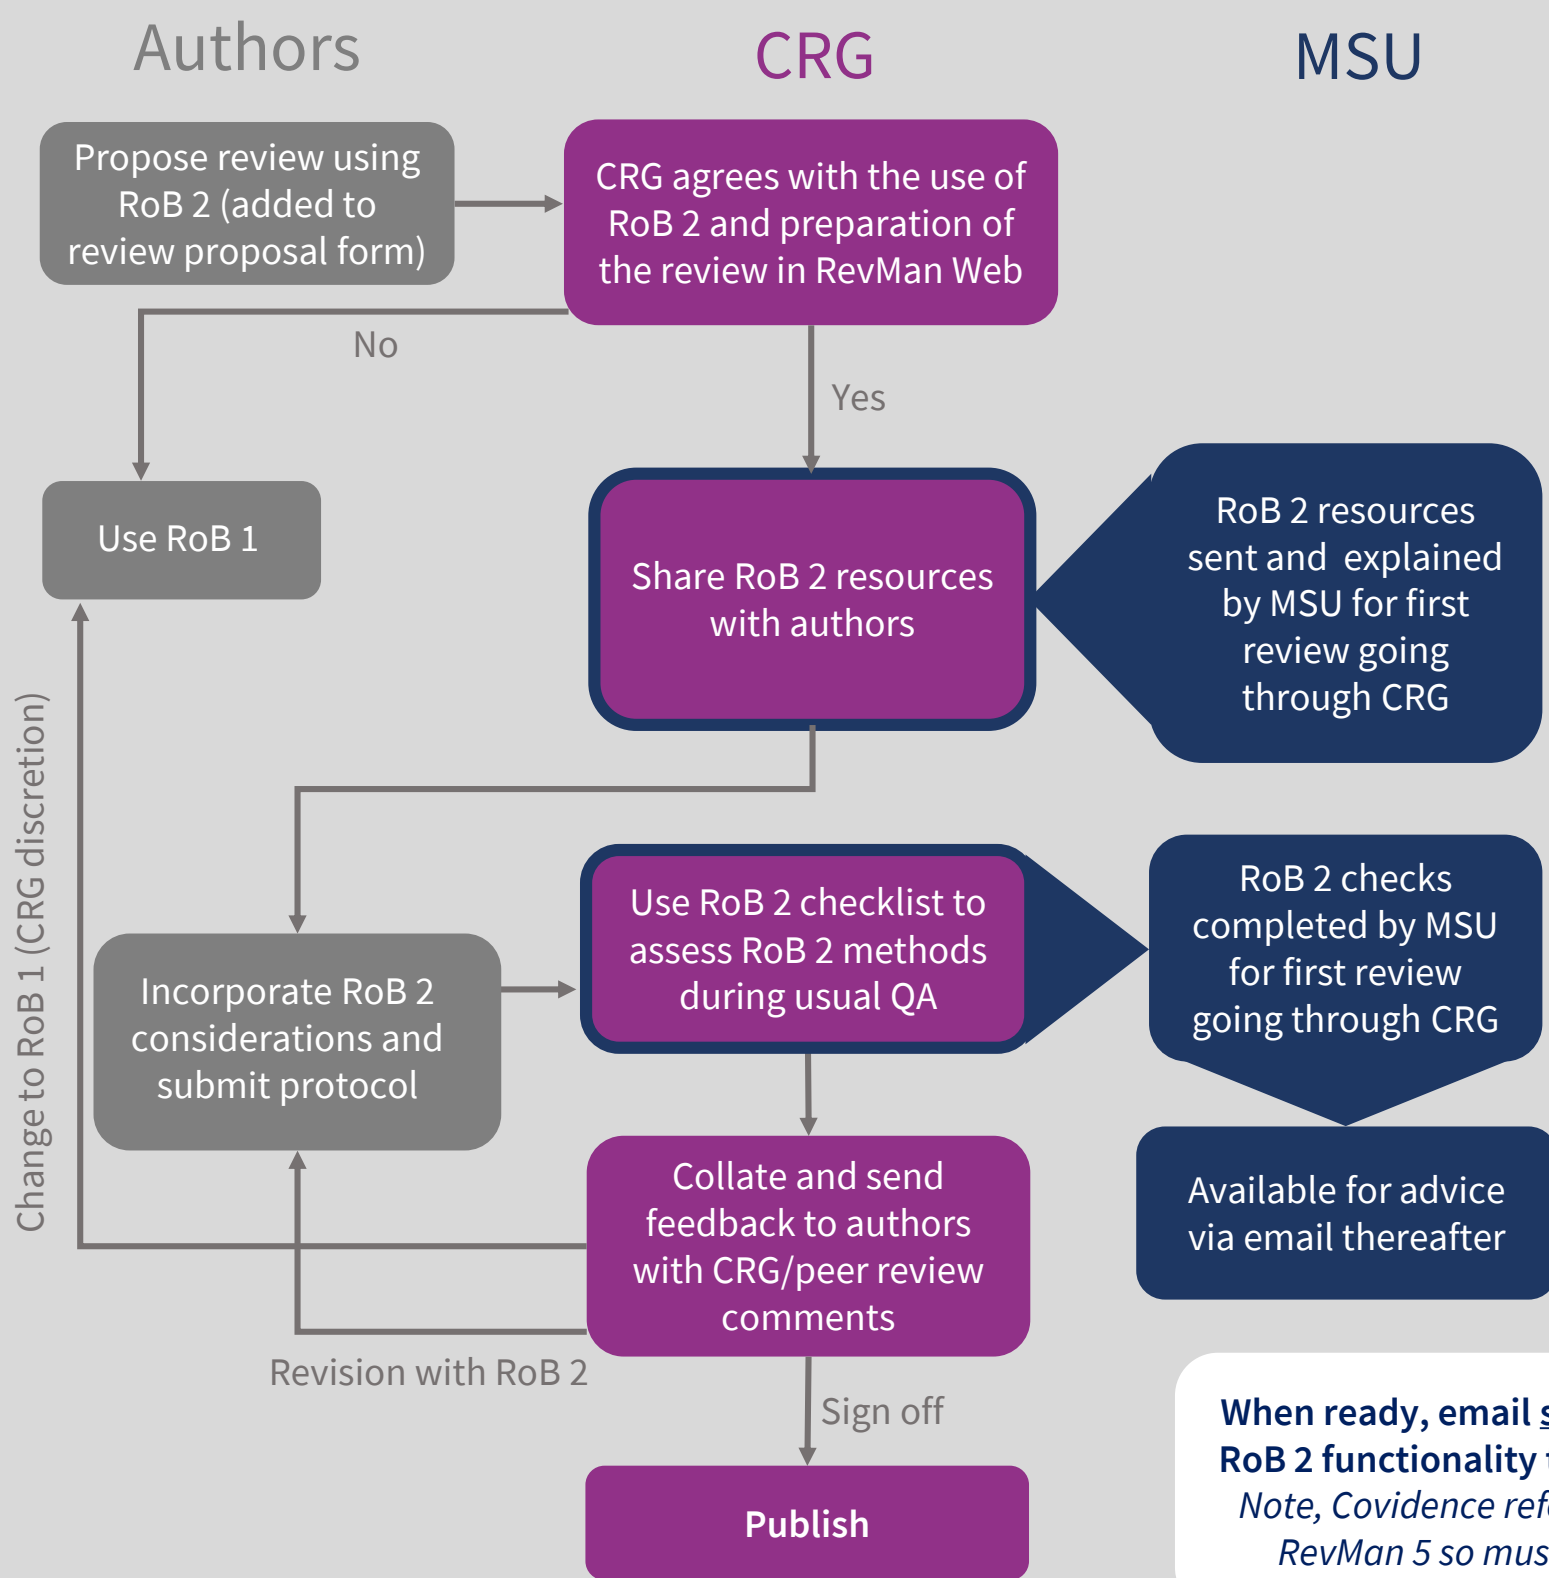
Authors

CRG

MSU

Propose review using RoB 2 (added to review proposal form)

CRG agrees with the use of RoB 2 and preparation of the review in RevMan Web

No

Yes

Use RoB 1

Share RoB 2 resources with authors

RoB 2 resources sent and explained by MSU for first review going through CRG

Change to RoB 1 (CRG discretion)

Incorporate RoB 2 considerations and submit protocol

Use RoB 2 checklist to assess RoB 2 methods during usual QA

RoB 2 checks completed by MSU for first review going through CRG

Collate and send feedback to authors with CRG/peer review comments

Available for advice via email thereafter

Revision with RoB 2

Sign off

Publish

When ready, email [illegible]
RoB 2 functionality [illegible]
Note, Covidence ref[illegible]
RevMan 5 so mus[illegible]